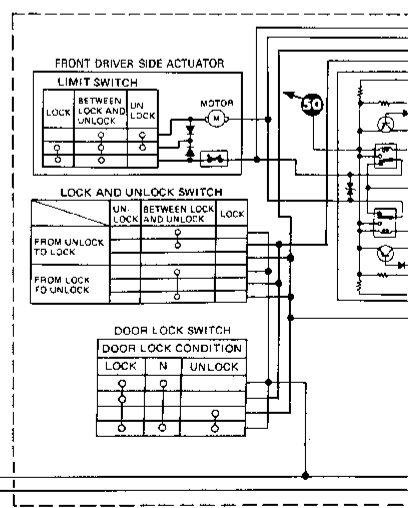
FRONT DRIVER SIDE ACTUATOR

LIMIT SWITCH

| LOCK | BETWEEN LOCK AND UNLOCK | UN LOCK |
|---|---|---|

MOTOR

M

50

LOCK AND UNLOCK SWITCH

| | UN-LOCK | BETWEEN LOCK AND UNLOCK | LOCK |
|---|---|---|---|
| FROM UNLOCK TO LOCK | | | |
| FROM LOCK TO UNLOCK | | | |

DOOR LOCK SWITCH

DOOR LOCK CONDITION

| LOCK | N | UNLOCK |
|---|---|---|